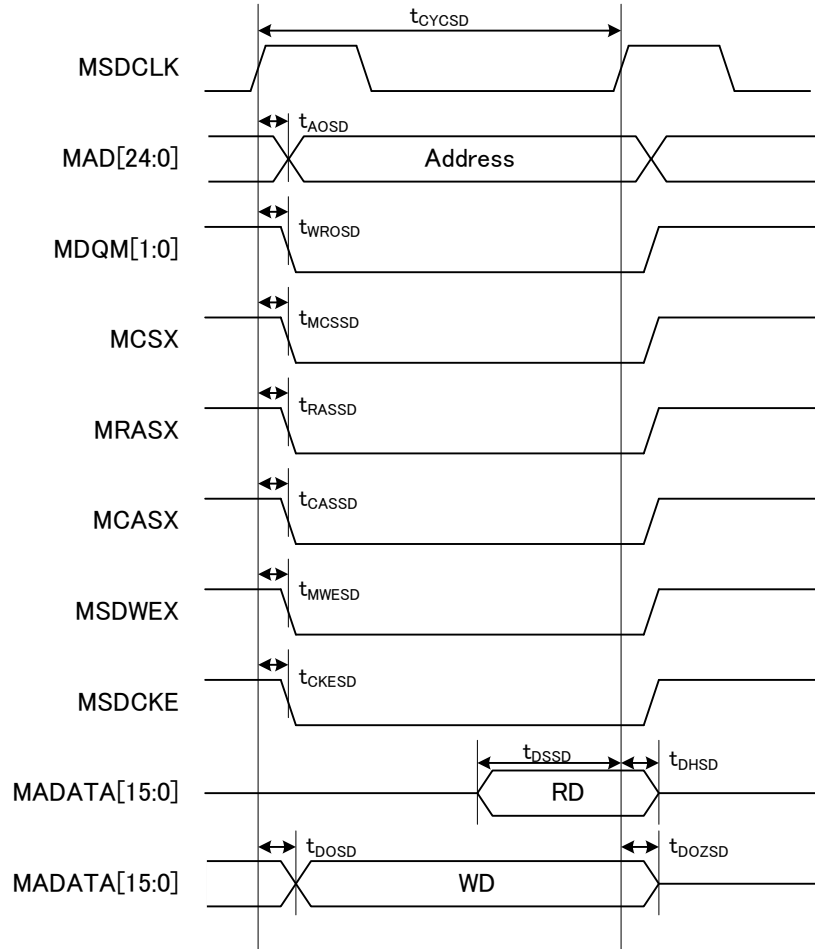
$t_{CYCSD}$

MSDCLK

$t_{AOSD}$

MAD[24:0]

Address

MDQM[1:0]

$t_{WROSD}$

MCSX

$t_{MCSSD}$

MRASX

$t_{RASSD}$

MCASX

$t_{CASSD}$

MSDWEX

$t_{MWESD}$

MSDCKE

$t_{CKESD}$

$t_{DSSD}$

$t_{DHSD}$

MADATA[15:0]

RD

$t_{DOSD}$

$t_{DOZSD}$

MADATA[15:0]

WD